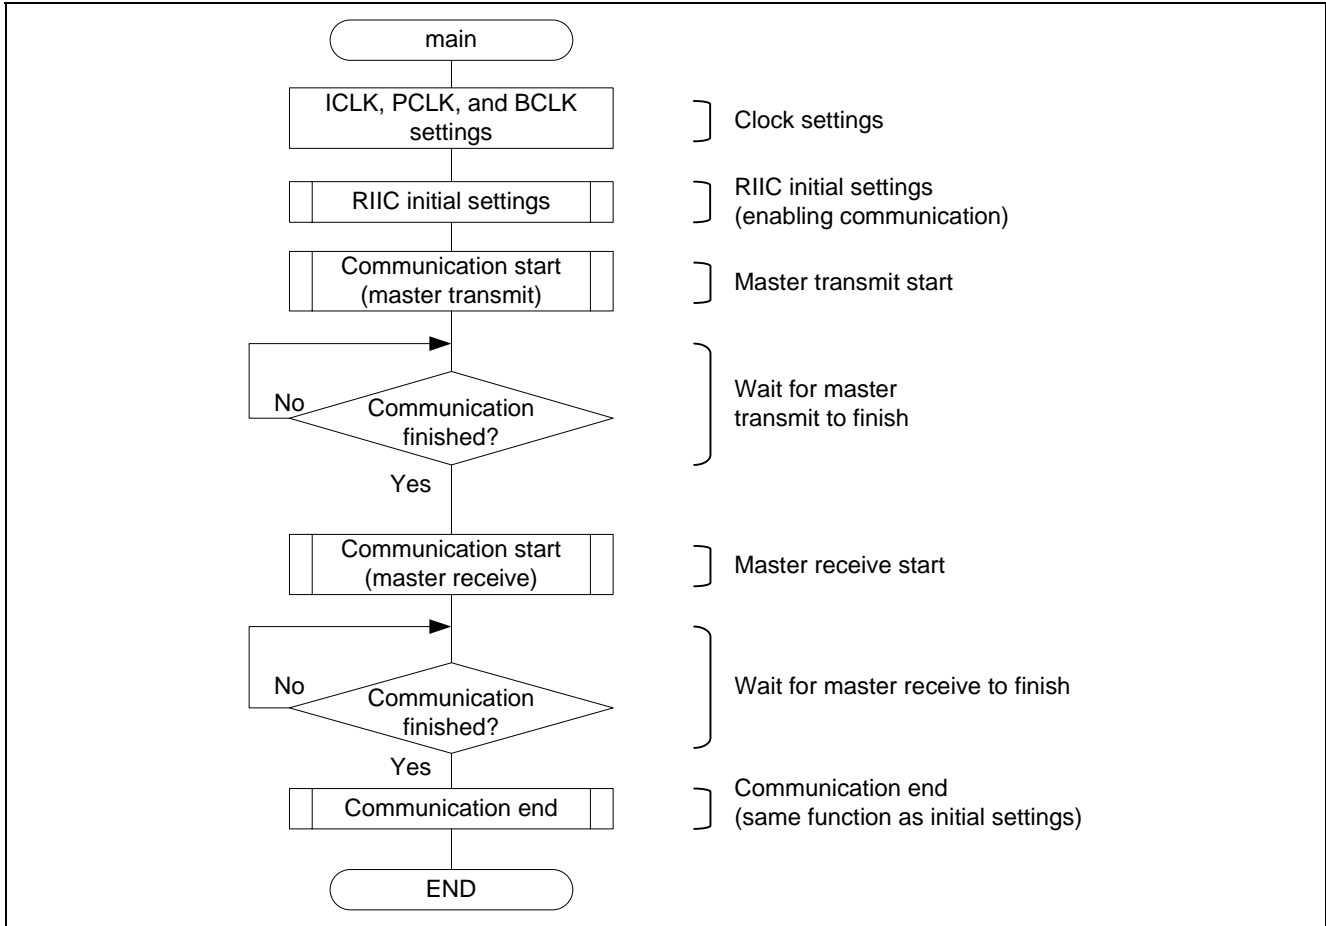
main

ICLK, PCLK, and BCLK settings

Clock settings

RIIC initial settings

RIIC initial settings (enabling communication)

Communication start (master transmit)

Master transmit start

No

Communication finished?

Wait for master transmit to finish

Yes

Communication start (master receive)

Master receive start

No

Communication finished?

Wait for master receive to finish

Yes

Communication end

Communication end (same function as initial settings)

END